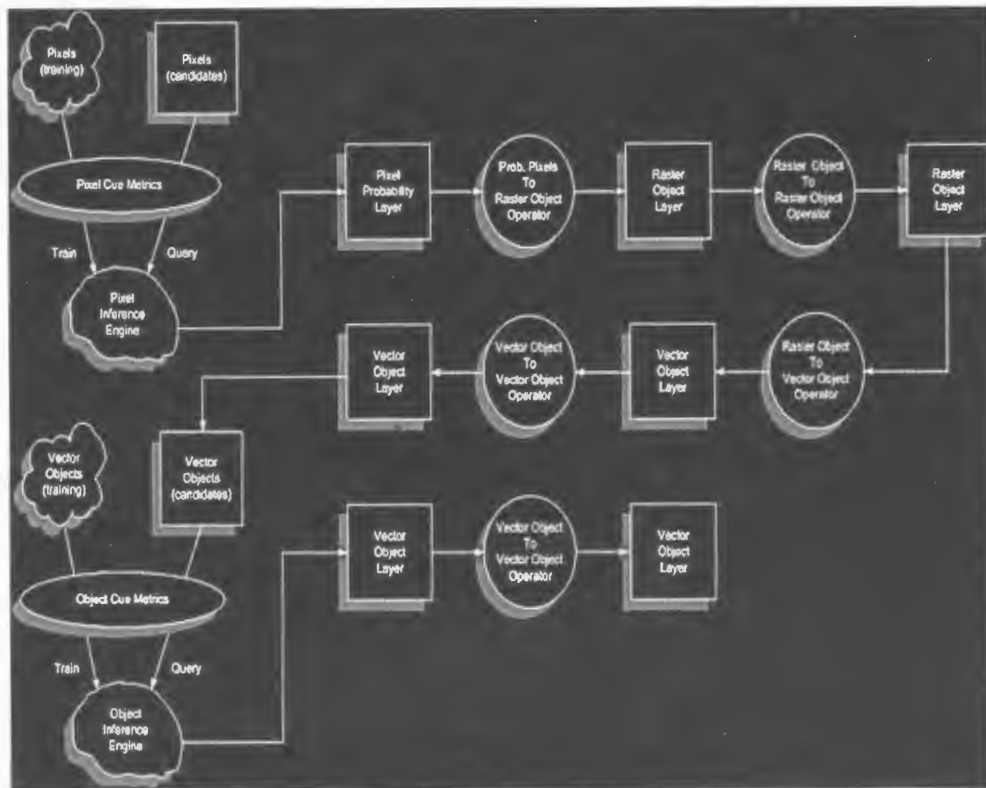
Pixels (training)

Pixels (candidates)

Pixel Cue Metrics

Train

Query

Pixel Inference Engine

Pixel Probability Layer

Prob. Pixels To Raster Object Operator

Raster Object Layer

Raster Object To Raster Object Operator

Raster Object Layer

Raster Object To Vector Object Operator

Vector Object Layer

Vector Object To Vector Object Operator

Vector Object Layer

Vector Objects (training)

Vector Objects (candidates)

Object Cue Metrics

Train

Query

Object Inference Engine

Vector Object Layer

Vector Object To Vector Object Operator

Vector Object Layer